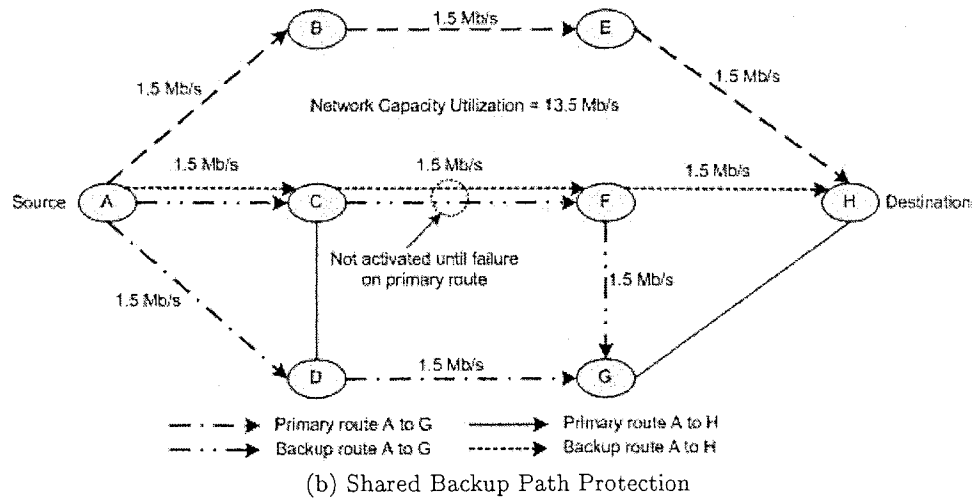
B

1.5 Mb/s

E

1.5 Mb/s

1.5 Mb/s

Network Capacity Utilization = 13.5 Mb/s

1.5 Mb/s

1.5 Mb/s

1.5 Mb/s

Source

A

C

F

H

Destination

Not activated until failure on primary route

1.5 Mb/s

1.5 Mb/s

D

1.5 Mb/s

G

Primary route A to G

Primary route A to H

Backup route A to G

Backup route A to H

(b) Shared Backup Path Protection